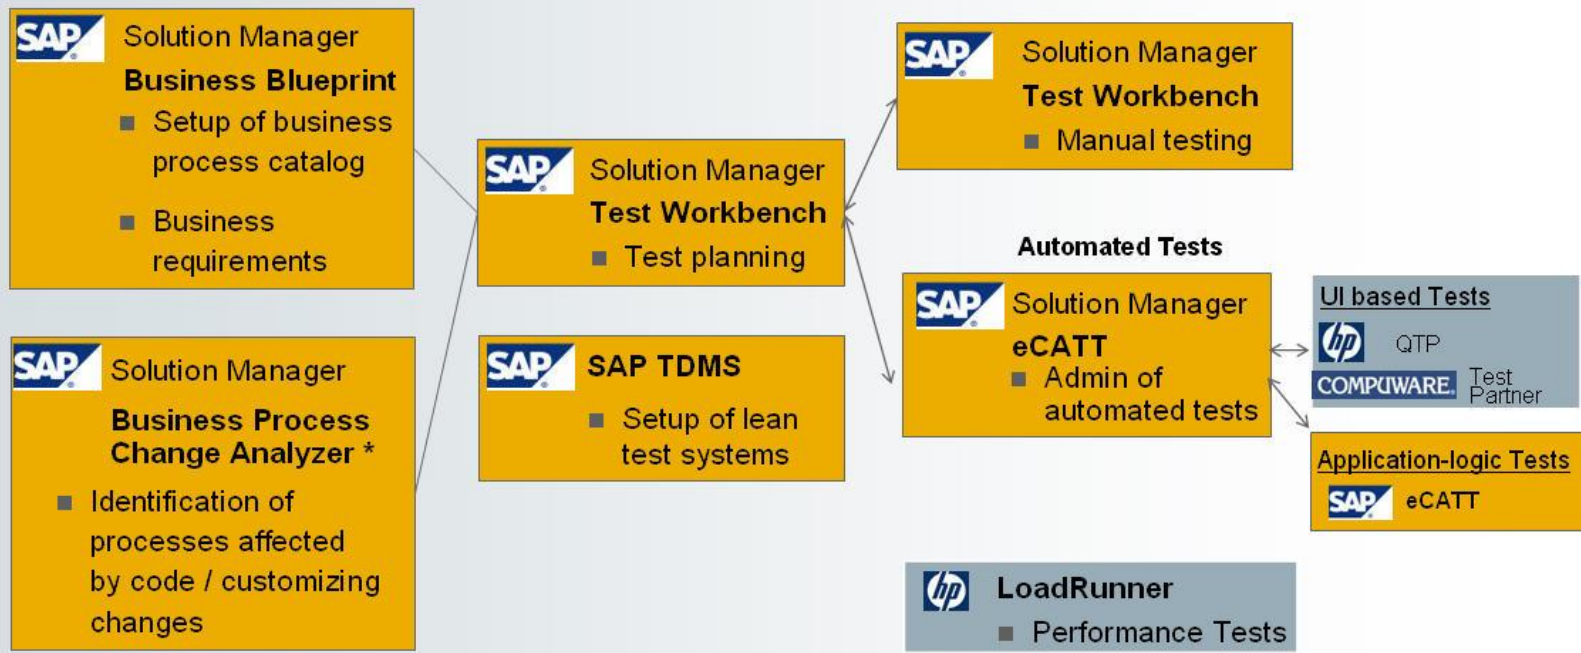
SAP Solution Manager
Business Blueprint
■ Setup of business process catalog
■ Business requirements

SAP Solution Manager
Business Process Change Analyzer *
■ Identification of processes affected by code / customizing changes

SAP Solution Manager
Test Workbench
■ Test planning

SAP SAP TDMS
■ Setup of lean test systems

SAP Solution Manager
Test Workbench
■ Manual testing

Automated Tests

SAP Solution Manager
eCATT
■ Admin of automated tests

UI based Tests
hp QTP
COMPUWARE. Test Partner

Application-logic Tests
SAP eCATT

hp LoadRunner
■ Performance Tests